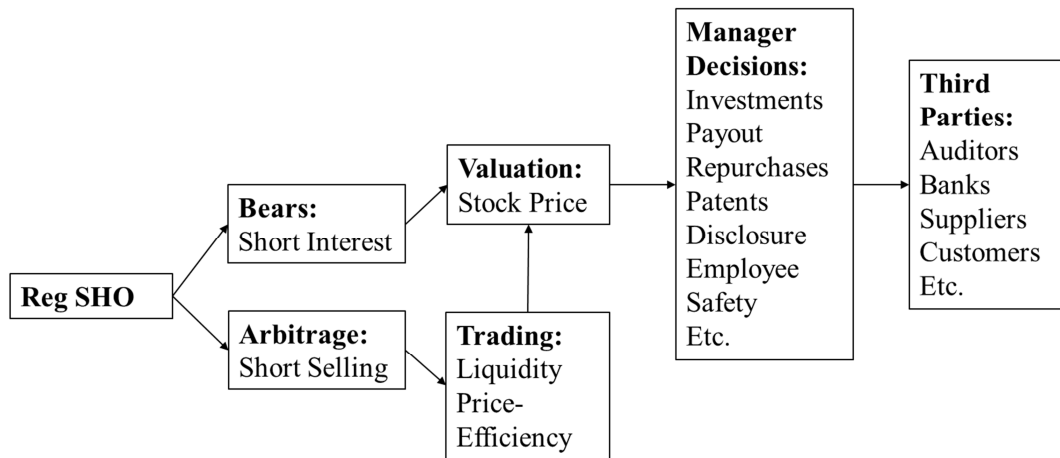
Reg SHO

Bears:
Short Interest

Arbitrage:
Short Selling

Valuation:
Stock Price

Trading:
Liquidity
Price-
Efficiency

Manager Decisions:
Investments
Payout
Repurchases
Patents
Disclosure
Employee
Safety
Etc.

Third Parties:
Auditors
Banks
Suppliers
Customers
Etc.